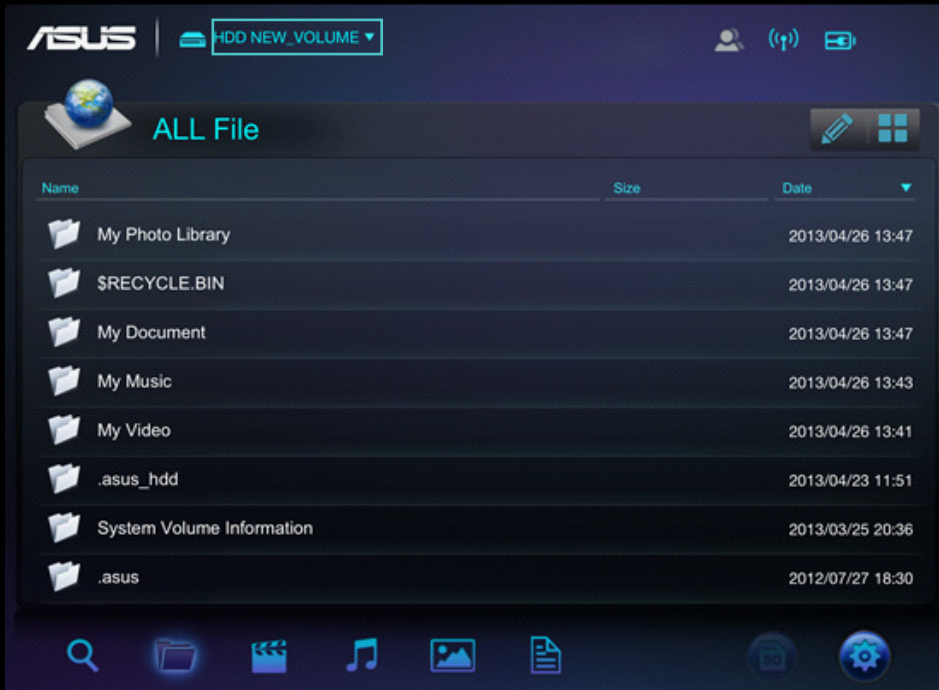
ASUS

HDD NEW_VOLUME ▾

ALL File

| Name | Size | Date |
|---|---|---|
| My Photo Library | | 2013/04/26 13:47 |
| \$RECYCLE.BIN | | 2013/04/26 13:47 |
| My Document | | 2013/04/26 13:47 |
| My Music | | 2013/04/26 13:43 |
| My Video | | 2013/04/26 13:41 |
| .asus_hdd | | 2013/04/23 11:51 |
| System Volume Information | | 2013/03/25 20:36 |
| .asus | | 2012/07/27 18:30 |

SD